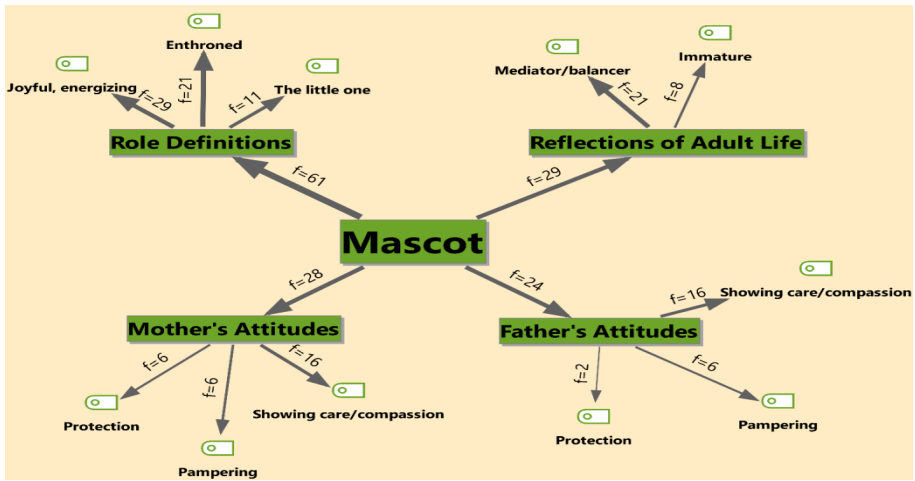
Enthroned

f=21

Joyful, energizing

f=29

f=11

The little one

Role Definitions

Immature

Mediator/balancer

f=21

f=8

Reflections of Adult Life

f=61

f=29

Mascot

f=28

f=24

f=16

Showing care/compassion

Mother's Attitudes

Father's Attitudes

f=6

f=6

f=16

f=2

f=6

Protection

Showing care/compassion

Protection

Pampering

Pampering